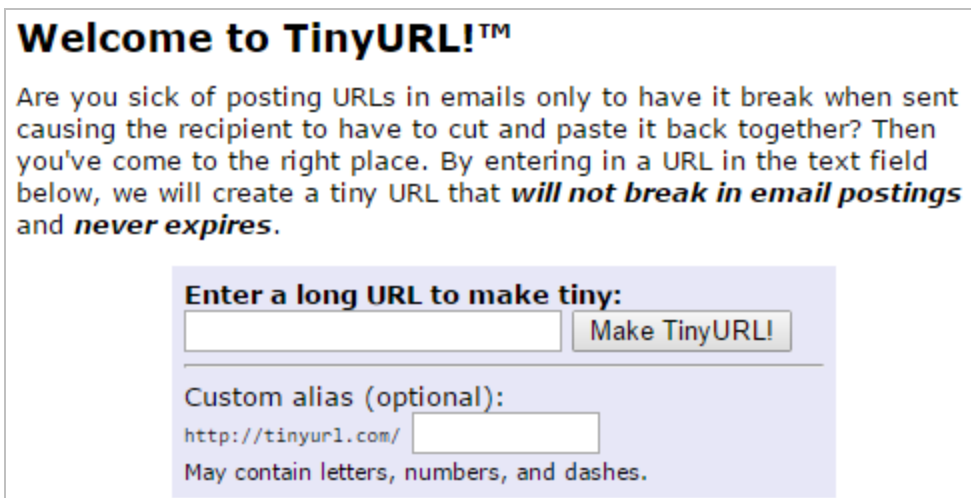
Welcome to TinyURL!™

Are you sick of posting URLs in emails only to have it break when sent causing the recipient to have to cut and paste it back together? Then you've come to the right place. By entering in a URL in the text field below, we will create a tiny URL that ***will not break in email postings*** and ***never expires***.

**Enter a long URL to make tiny:**

Make TinyURL!

Custom alias (optional):

http://tinyurl.com/

May contain letters, numbers, and dashes.